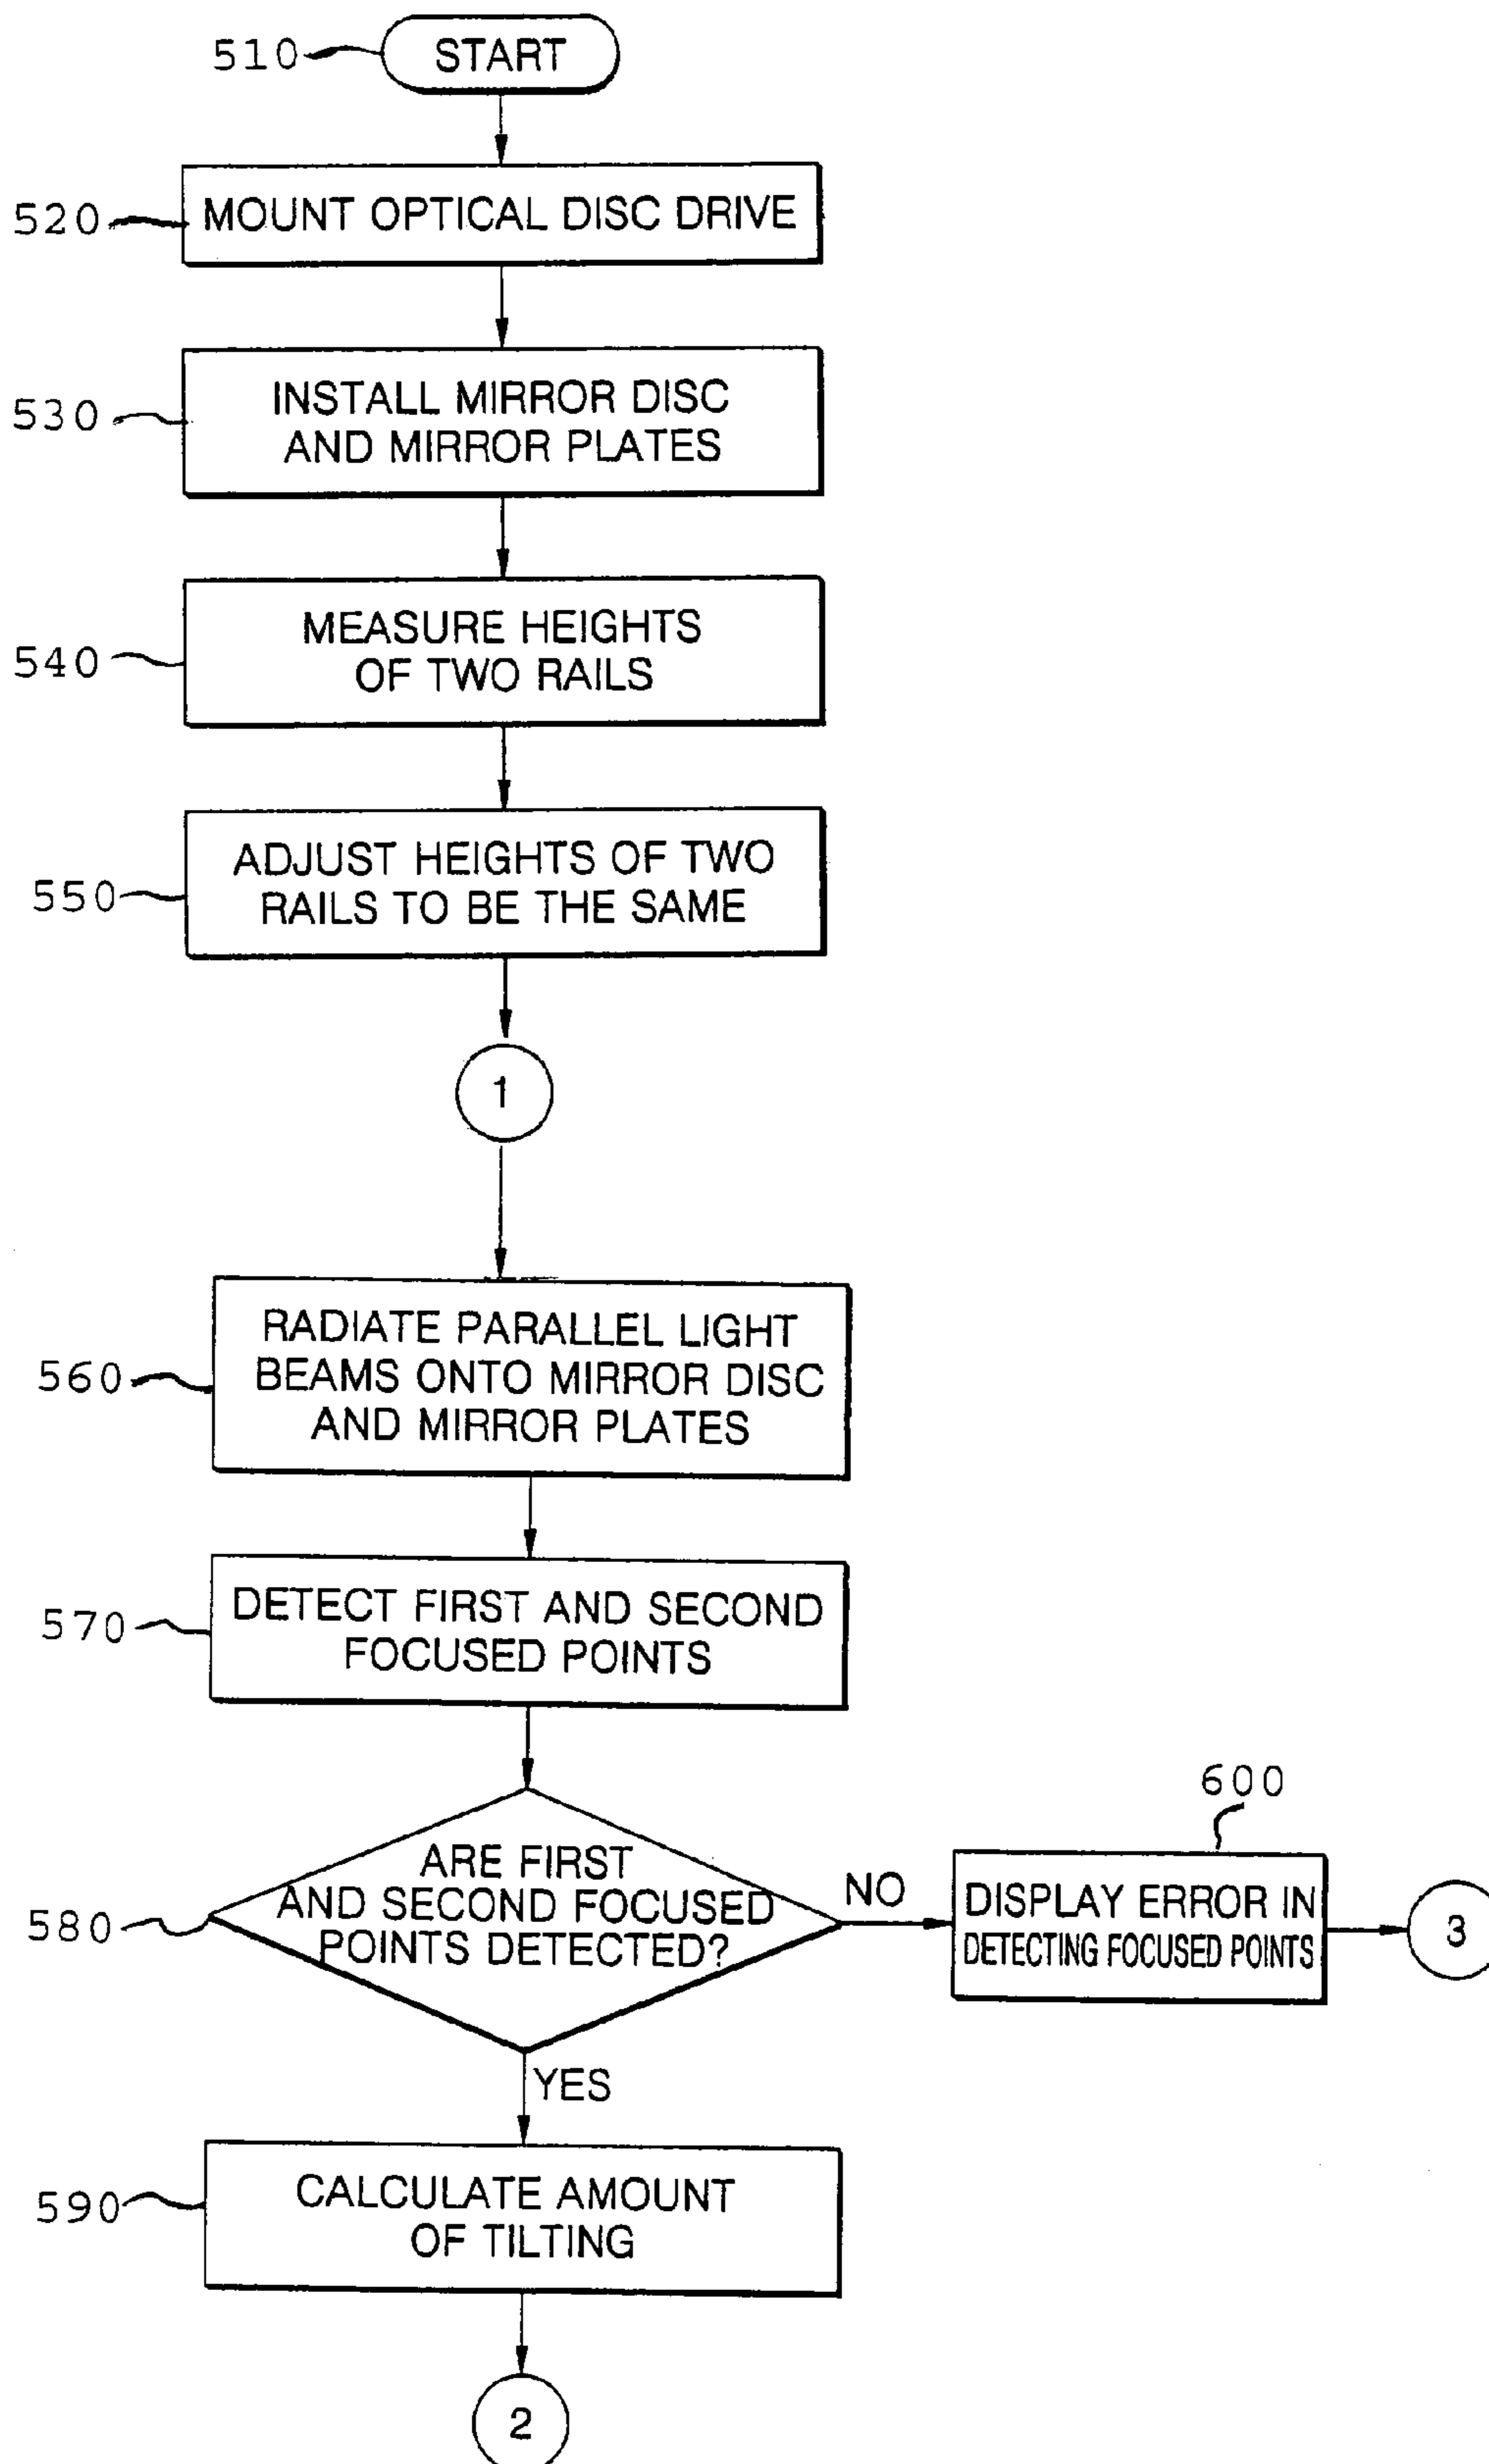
510
START

520
MOUNT OPTICAL DISC DRIVE

530
INSTALL MIRROR DISC AND MIRROR PLATES

540
MEASURE HEIGHTS OF TWO RAILS

550
ADJUST HEIGHTS OF TWO RAILS TO BE THE SAME

1

560
RADIATE PARALLEL LIGHT BEAMS ONTO MIRROR DISC AND MIRROR PLATES

570
DETECT FIRST AND SECOND FOCUSED POINTS

580
ARE FIRST AND SECOND FOCUSED POINTS DETECTED?

NO

600
DISPLAY ERROR IN DETECTING FOCUSED POINTS

3

YES

590
CALCULATE AMOUNT OF TILTING

2